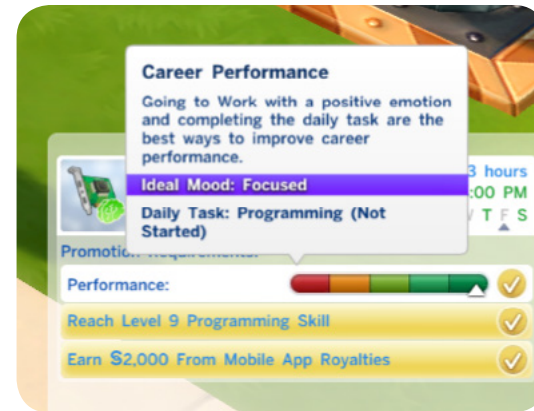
Career Performance

Going to Work with a positive emotion and completing the daily task are the best ways to improve career performance.

Ideal Mood: Focused

Daily Task: Programming (Not Started)

3 hours
:00 PM
V T F S

Promotion Requirements:

Performance:

Reach Level 9 Programming Skill

Earn §2,000 From Mobile App Royalties